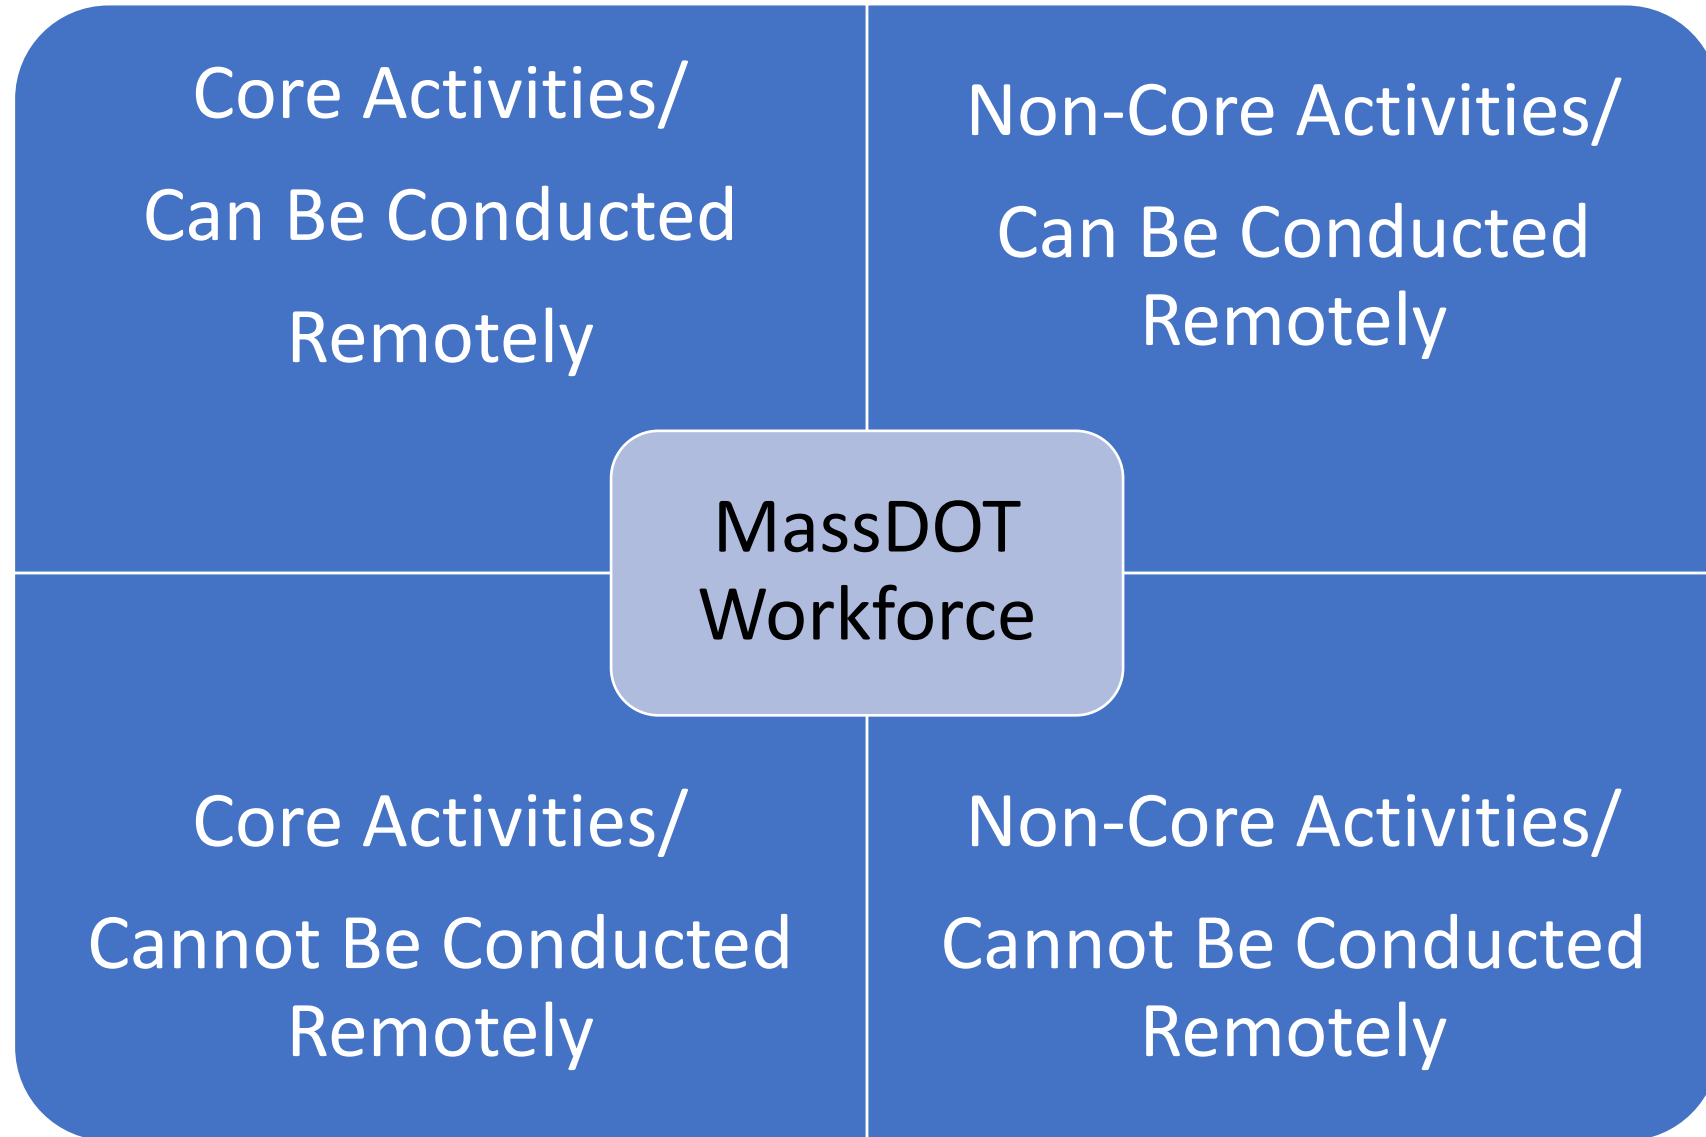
Core Activities/
Can Be Conducted Remotely

Non-Core Activities/
Can Be Conducted Remotely

MassDOT Workforce

Core Activities/
Cannot Be Conducted Remotely

Non-Core Activities/
Cannot Be Conducted Remotely